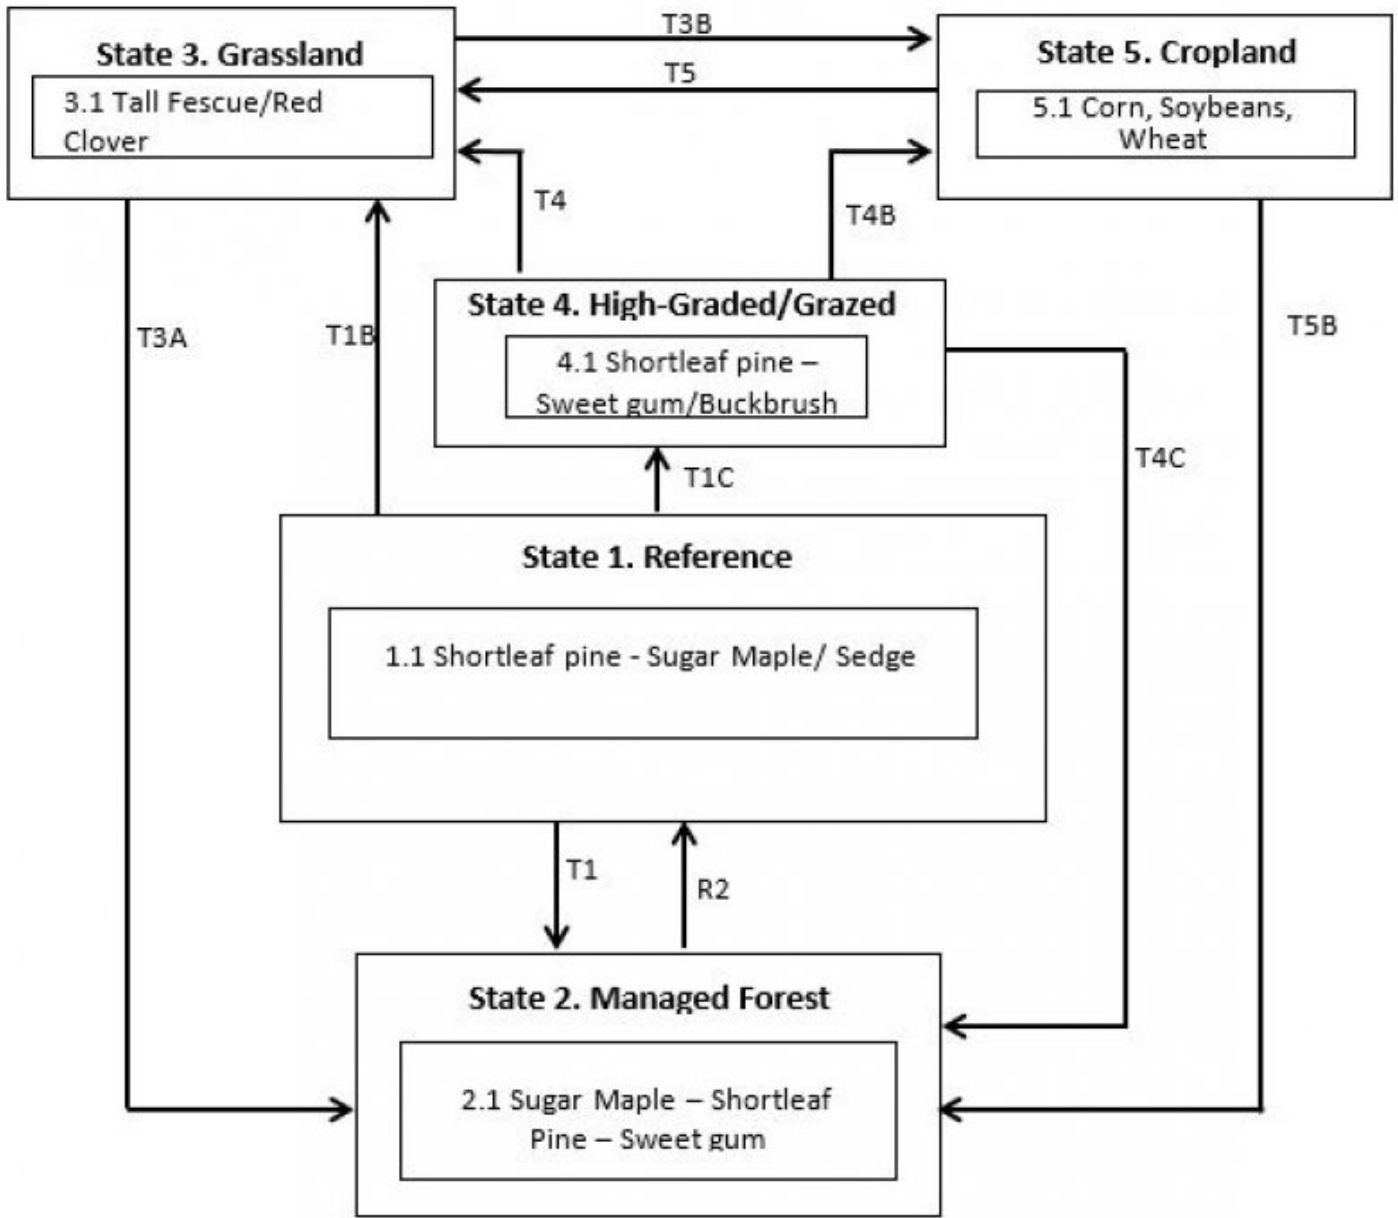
State 3. Grassland

3.1 Tall Fescue/Red Clover

T3B

T5

State 5. Cropland

5.1 Corn, Soybeans, Wheat

T4

T4B

T3A

T1B

State 4. High-Graded/Grazed

4.1 Shortleaf pine – Sweet gum/Buckbrush

T5B

T4C

T1C

State 1. Reference

1.1 Shortleaf pine - Sugar Maple/ Sedge

T1

R2

State 2. Managed Forest

2.1 Sugar Maple – Shortleaf Pine – Sweet gum